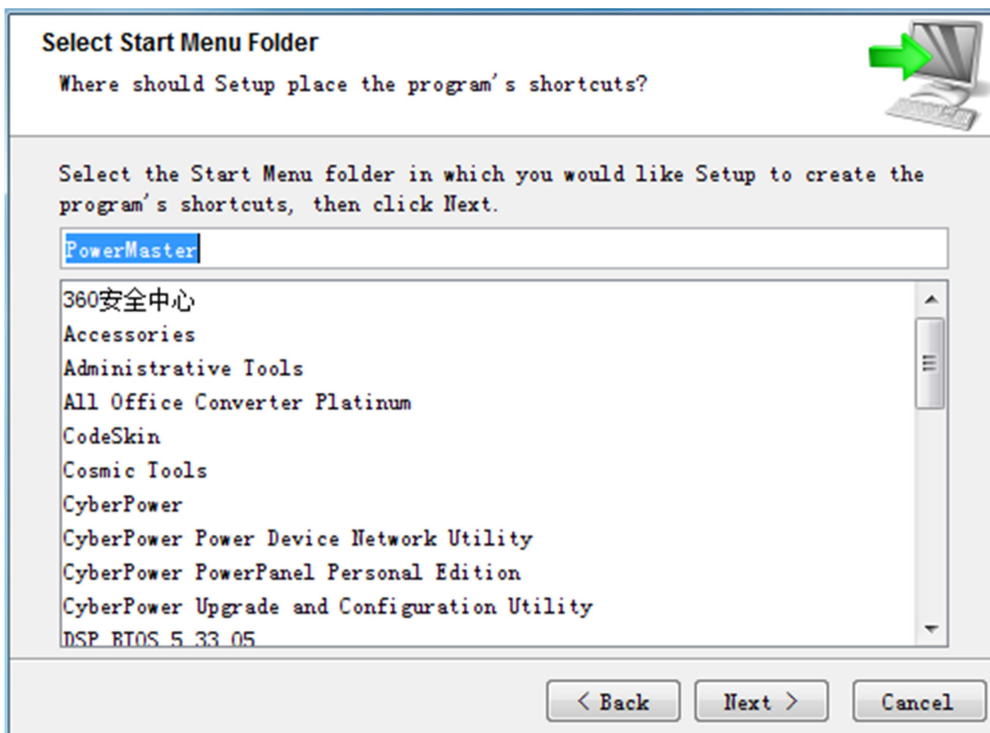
Select Start Menu Folder

Where should Setup place the program's shortcuts?

Select the Start Menu folder in which you would like Setup to create the program's shortcuts, then click Next.

PowerMaster

360安全中心
Accessories
Administrative Tools
All Office Converter Platinum
CodeSkin
Cosmic Tools
CyberPower
CyberPower Power Device Network Utility
CyberPower PowerPanel Personal Edition
CyberPower Upgrade and Configuration Utility
DSP BIOS 5.33.05

< Back
Next >
Cancel